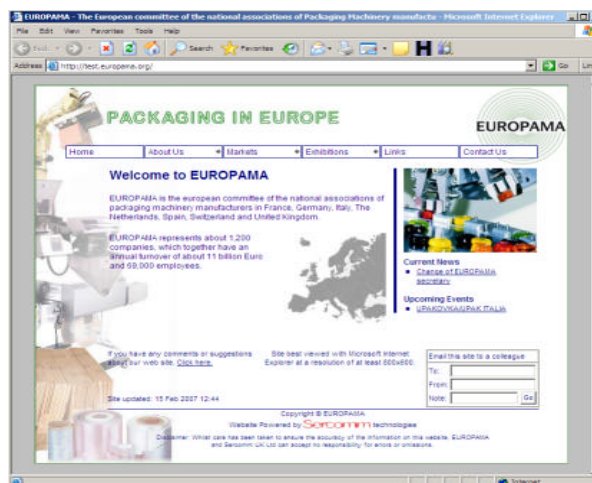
EUROPAMA - The European committee of the national associations of Packaging Machinery manufacts - Microsoft Internet Explorer

File Edit View Favorites Tools Help

Back Search Favorites

Address http://test.europama.org/ Go Links

PACKAGING IN EUROPE

EUROPAMA

Home | About Us | Markets | Exhibitions | Links | Contact Us

Welcome to EUROPAMA

EUROPAMA is the european committee of the national associations of packaging machinery manufacturers in France, Germany, Italy, The Netherlands, Spain, Switzerland and United Kingdom.

EUROPAMA represents about 1.200 companies, which together have an annual turnover of about 11 billion Euro and 69,000 employees.

Current News
- Change of EUROPAMA secretary

Upcoming Events
- UPAKOVKA/UPAK ITALIA

If you have any comments or suggestions about our web site. Click here.

Site best viewed with Microsoft Internet Explorer at a resolution of at least 800x600.

Email this site to a colleague
To:
From:
Note: Go

Site updated: 15 Feb 2007 12:44

Copyright © EUROPAMA

Website Powered by Sercomm technologies

Disclaimer: Whilst care has been taken to ensure the accuracy of the information on this website, EUROPAMA and Sercomm UK Ltd can accept no responsibility for errors or omissions.

Internet